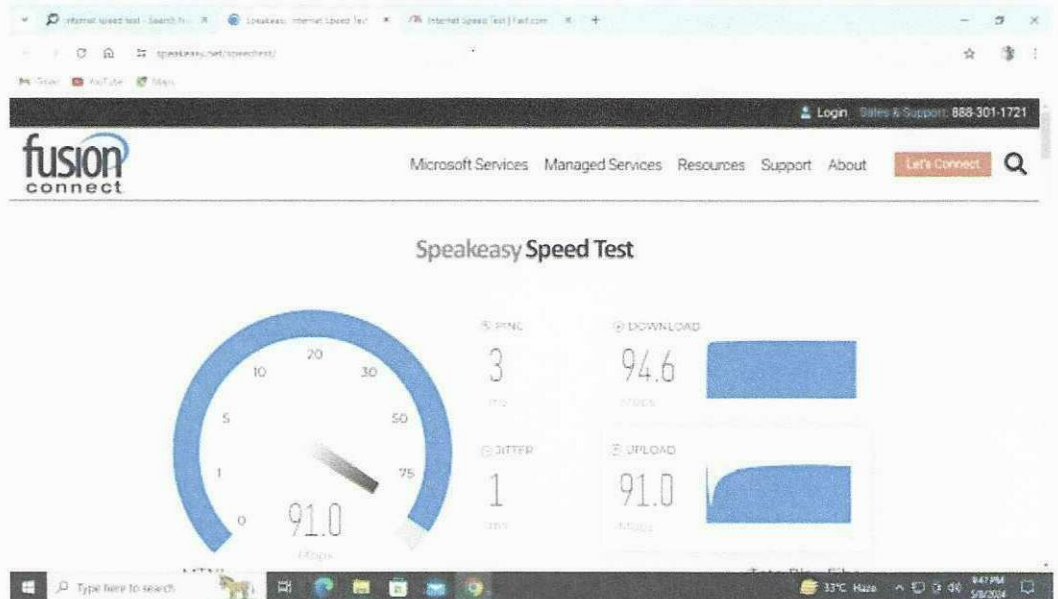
internet speed test - Search ✕ | Speakeasy Internet Speed Test ✕ | Internet Speed Test | Fast.com ✕ +

speakeasy.net/speedtest/

Gmail YouTube Maps

Login Sales & Support: 888-301-1721

fusion connect

Microsoft Services Managed Services Resources Support About Let's Connect

Speakeasy Speed Test

0 1 5 10 20 30 50 75

91.0
Mbps

PING
3
ms

DOWNLOAD
94.6
Mbps

JITTER
1
ms

UPLOAD
91.0
Mbps

Type here to search

33°C Haze 8:47 PM 5/8/2024